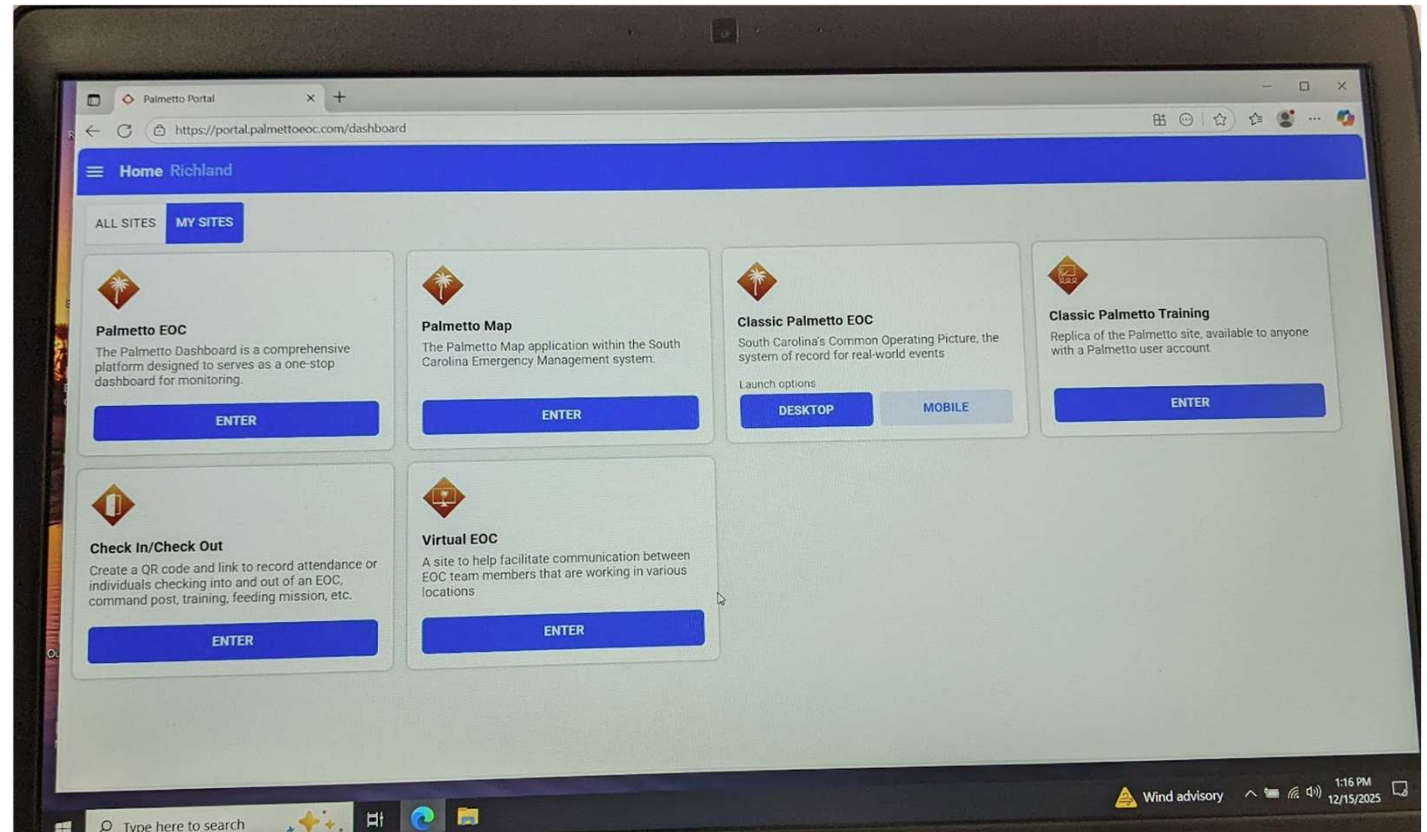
Palmetto Portal

https://portal.palmettoeoc.com/dashboard

Home Richland

ALL SITES MY SITES

Palmetto EOC
The Palmetto Dashboard is a comprehensive platform designed to serves as a one-stop dashboard for monitoring.
ENTER

Palmetto Map
The Palmetto Map application within the South Carolina Emergency Management system.
ENTER

Classic Palmetto EOC
South Carolina's Common Operating Picture, the system of record for real-world events
Launch options
DESKTOP MOBILE

Classic Palmetto Training
Replica of the Palmetto site, available to anyone with a Palmetto user account
ENTER

Check In/Check Out
Create a QR code and link to record attendance or individuals checking into and out of an EOC, command post, training, feeding mission, etc.
ENTER

Virtual EOC
A site to help facilitate communication between EOC team members that are working in various locations
ENTER

Type here to search

Wind advisory

1:16 PM
12/15/2025